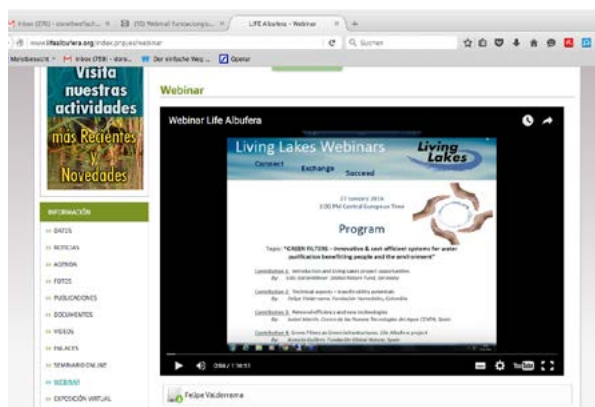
Inbox (ERI) - stanelweifach... | (10) Webinar Fundación... | LIFE Albufera - Webinar

www.lifealbufera.org/index.php/es/webinar

Suchen

Meistbesucht | Inbox (ERI) - stan... | Der einfache Weg ... | Opener

Visita nuestras actividades

más Recientes y Novedades

Webinar

INFORMACIÓN

» DATOS

» NOTICIAS

» AGENDA

» FOTOS

» PUBLICACIONES

» DOCUMENTOS

» VIDEOS

» ENLACES

» SEMINARIO ONLINE

» WEBINAR

» EXPOSICIÓN VIRTUAL

Webinar Life Albufera

Living Lakes Webinars

Connect Exchange Succeed

Living Lakes

27 January 2016
3:00 PM Central European Time

Program

Topic: "GREEN FILTERS – Innovative & cost efficient systems for water purification benefiting people and the environment"

Contribution 1: Introduction and Living Lakes project opportunities
By: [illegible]

Contribution 2: Technical aspects – transferability potentials
By: Felipe Valderrama, Fundación Humedales, Colombia

Contribution 3: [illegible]
By: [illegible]

Contribution 4: Green Filters as Green Infrastructures: Life Albufera project
By: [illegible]

0:00 / 1:18:51

Felipe Valderrama